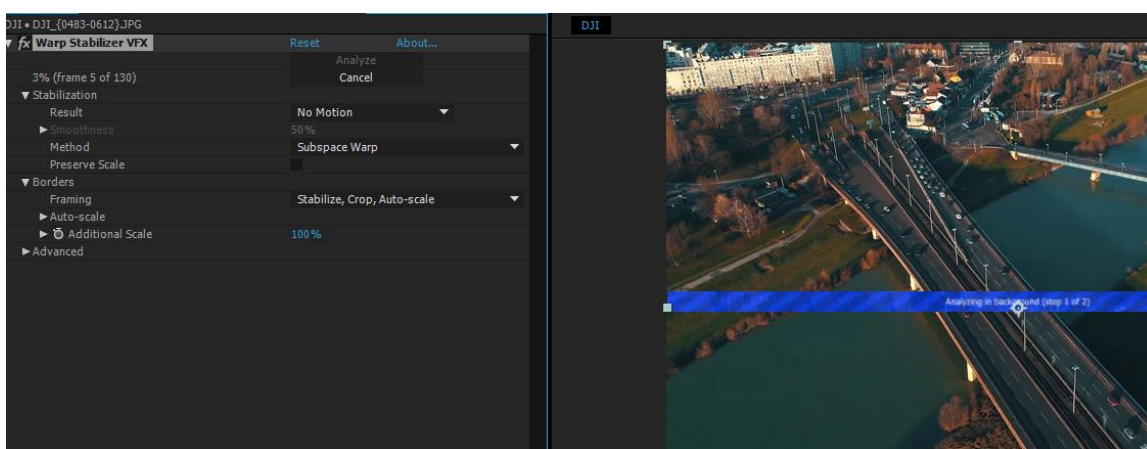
DJI • DJI_{0483-0612}.JPG

fx Warp Stabilizer VFX Reset About...

Analyze

3% (frame 5 of 130) Cancel

▼ Stabilization

Result No Motion

► Smoothness 50%

Method Subspace Warp

Preserve Scale

▼ Borders

Framing Stabilize, Crop, Auto-scale

► Auto-scale

► Additional Scale 100%

► Advanced

DJI

Analyzing in background (step 1 of 2)